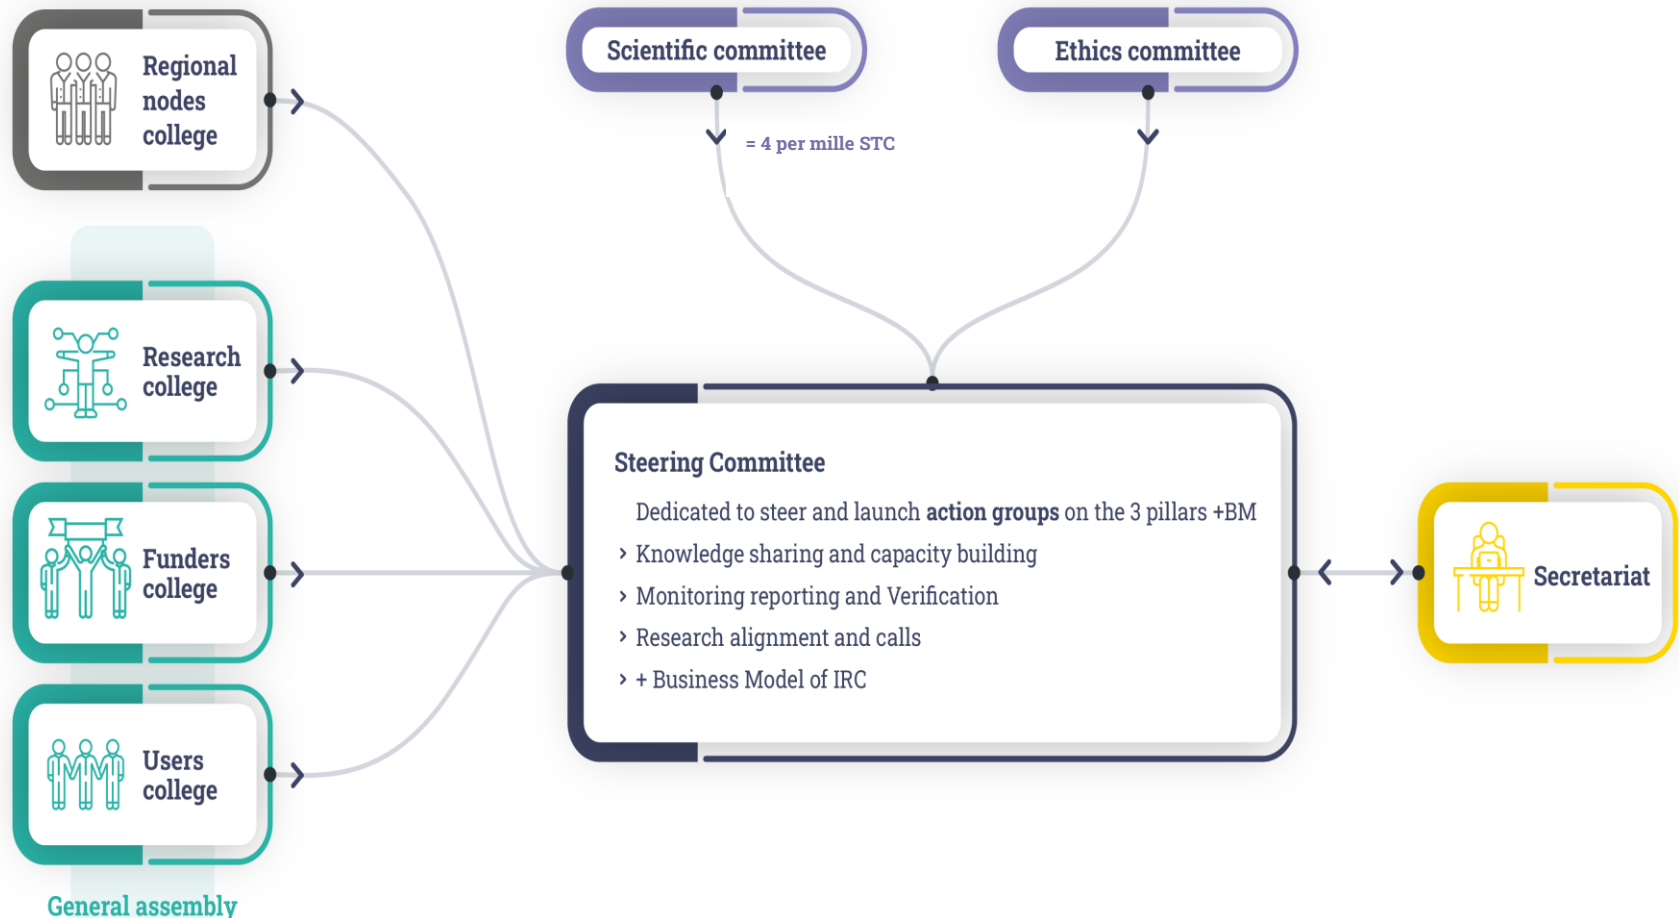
Regional nodes college

Scientific committee

Ethics committee

= 4 per mille STC

Research college

Funders college

Users college

General assembly

Steering Committee

Dedicated to steer and launch **action groups** on the 3 pillars +BM

› Knowledge sharing and capacity building

› Monitoring reporting and Verification

› Research alignment and calls

› + Business Model of IRC

Secretariat